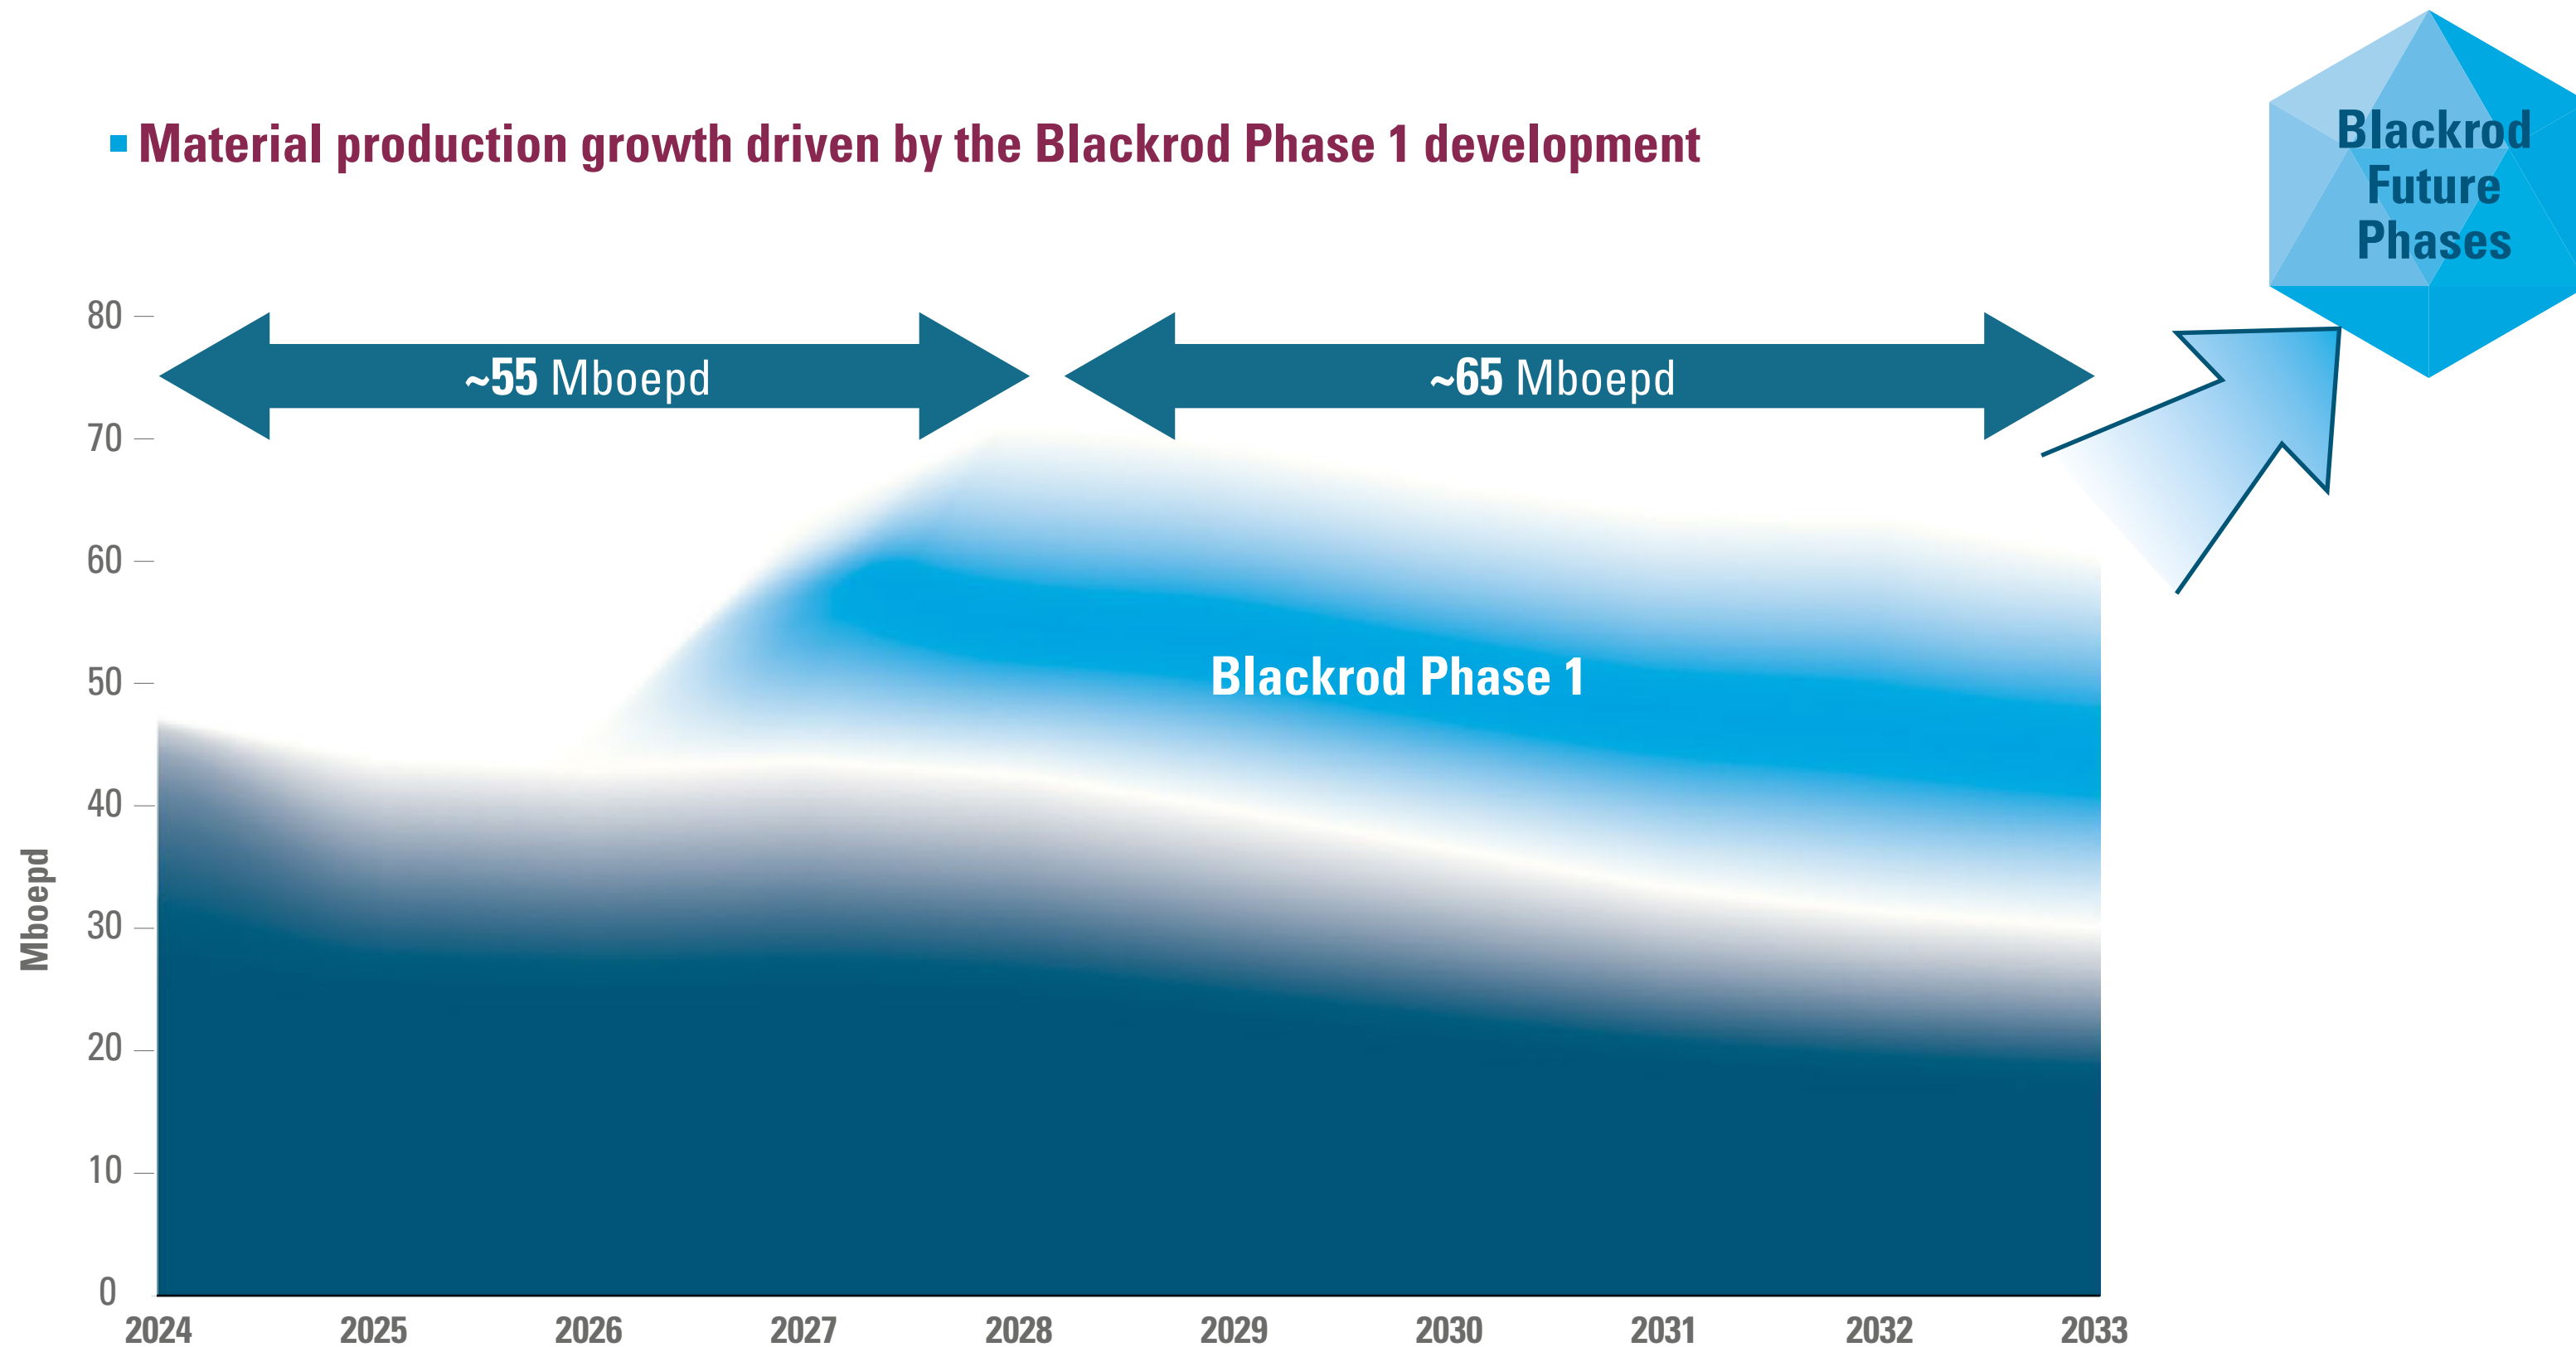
Material production growth driven by the Blackrod Phase 1 development

Blackrod Future Phases

~55 Mboepd

~65 Mboepd

Blackrod Phase 1

Mboepd

80
70
60
50
40
30
20
10
0

2024
2025
2026
2027
2028
2029
2030
2031
2032
2033